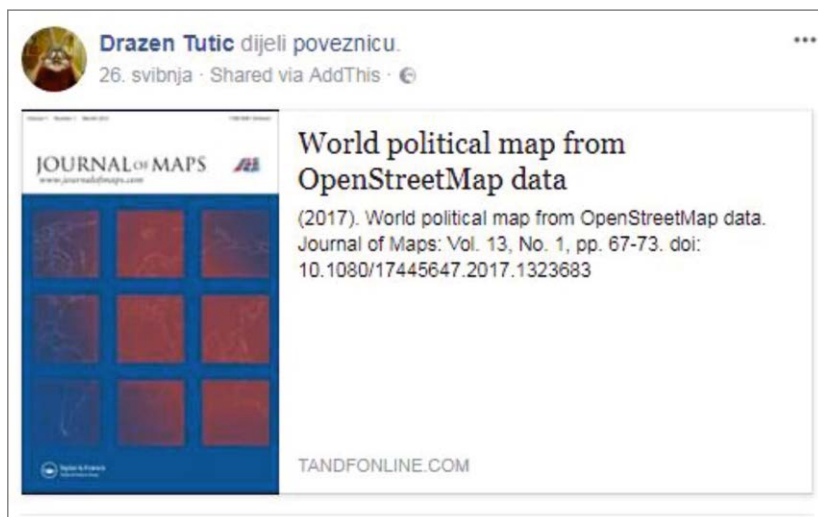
Drazen Tutic dijeli poveznicu.
26. svibnja · Shared via AddThis ·

JOURNAL OF MAPS
www.journalofmaps.com

World political map from OpenStreetMap data

(2017). World political map from OpenStreetMap data. Journal of Maps: Vol. 13, No. 1, pp. 67-73. doi: 10.1080/17445647.2017.1323683

TANDFONLINE.COM